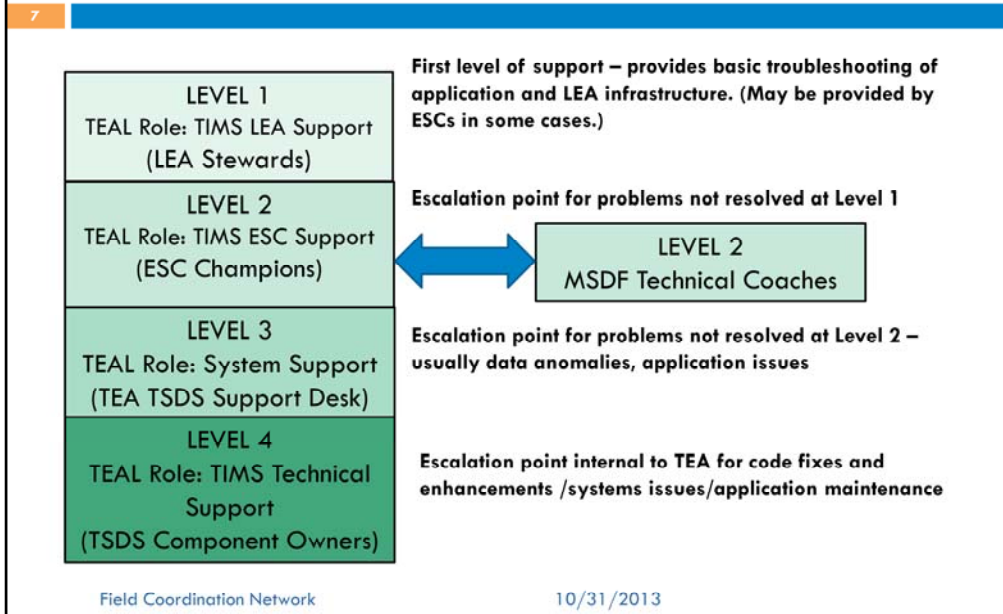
7

LEVEL 1
TEAL Role: TIMS LEA Support
(LEA Stewards)

First level of support – provides basic troubleshooting of application and LEA infrastructure. (May be provided by ESCs in some cases.)

LEVEL 2
TEAL Role: TIMS ESC Support
(ESC Champions)

Escalation point for problems not resolved at Level 1

LEVEL 2
MSDF Technical Coaches

LEVEL 3
TEAL Role: System Support
(TEA TSDS Support Desk)

Escalation point for problems not resolved at Level 2 – usually data anomalies, application issues

LEVEL 4
TEAL Role: TIMS Technical Support
(TSDS Component Owners)

Escalation point internal to TEA for code fixes and enhancements /systems issues/application maintenance

Field Coordination Network

10/31/2013